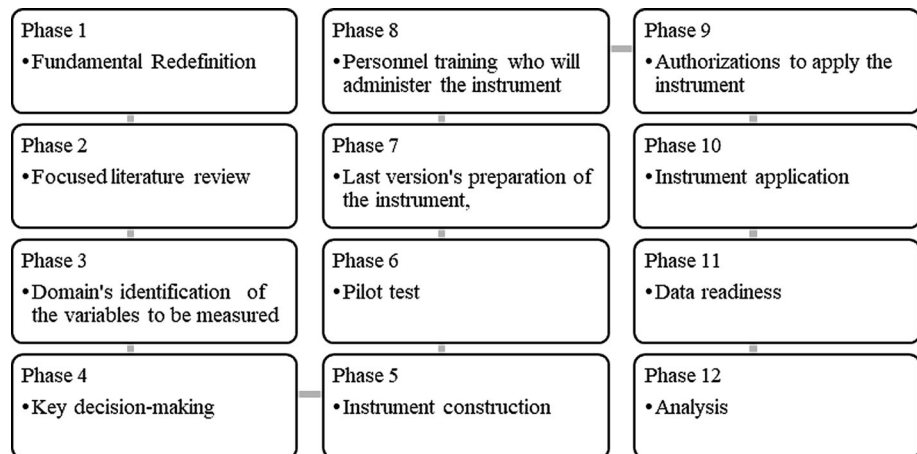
Phase 1
• Fundamental Redefinition

Phase 2
• Focused literature review

Phase 3
• Domain's identification of the variables to be measured

Phase 4
• Key decision-making

Phase 5
• Instrument construction

Phase 6
• Pilot test

Phase 7
• Last version's preparation of the instrument,

Phase 8
• Personnel training who will administer the instrument

Phase 9
• Authorizations to apply the instrument

Phase 10
• Instrument application

Phase 11
• Data readiness

Phase 12
• Analysis